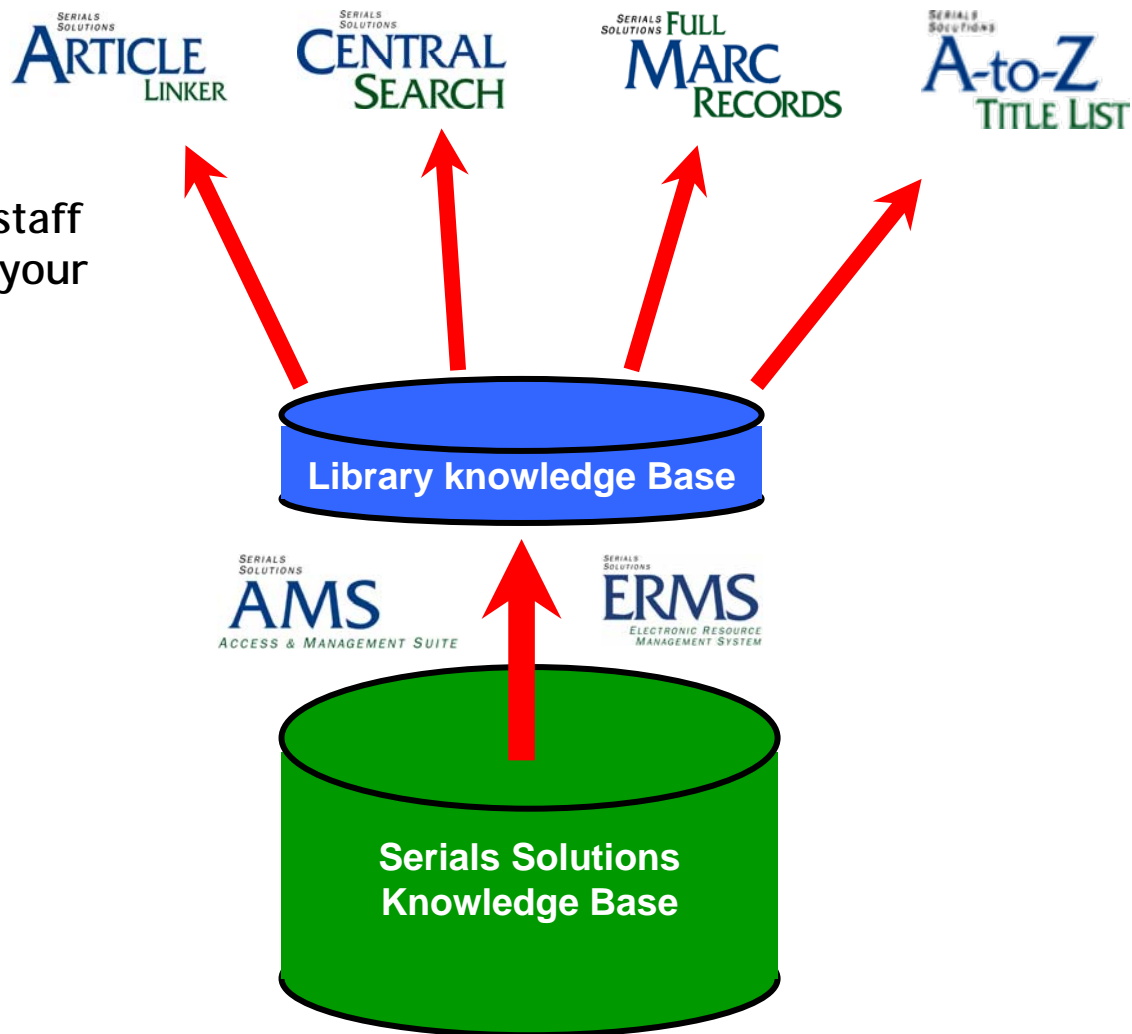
SERIALS SOLUTIONS
ARTICLE
LINKER

SERIALS SOLUTIONS
CENTRAL
SEARCH

SERIALS SOLUTIONS FULL
MARC
RECORDS

SERIALS SOLUTIONS
A-to-Z
TITLE LIST

staff
your

Library knowledge Base

SERIALS SOLUTIONS
AMS
ACCESS & MANAGEMENT SUITE

SERIALS SOLUTIONS
ERMS
ELECTRONIC RESOURCE MANAGEMENT SYSTEM

Serials Solutions Knowledge Base